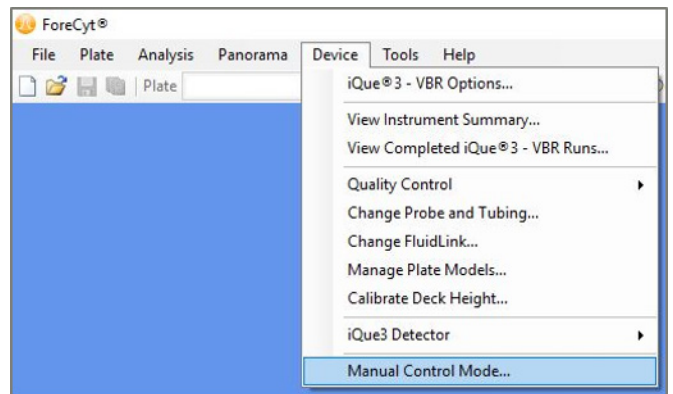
ForeCyt®

File Plate Analysis Panorama Device Tools Help

Plate

iQue®3 - VBR Options...

View Instrument Summary...

View Completed iQue®3 - VBR Runs...

Quality Control

Change Probe and Tubing...

Change FluidLink...

Manage Plate Models...

Calibrate Deck Height...

iQue3 Detector

Manual Control Mode...